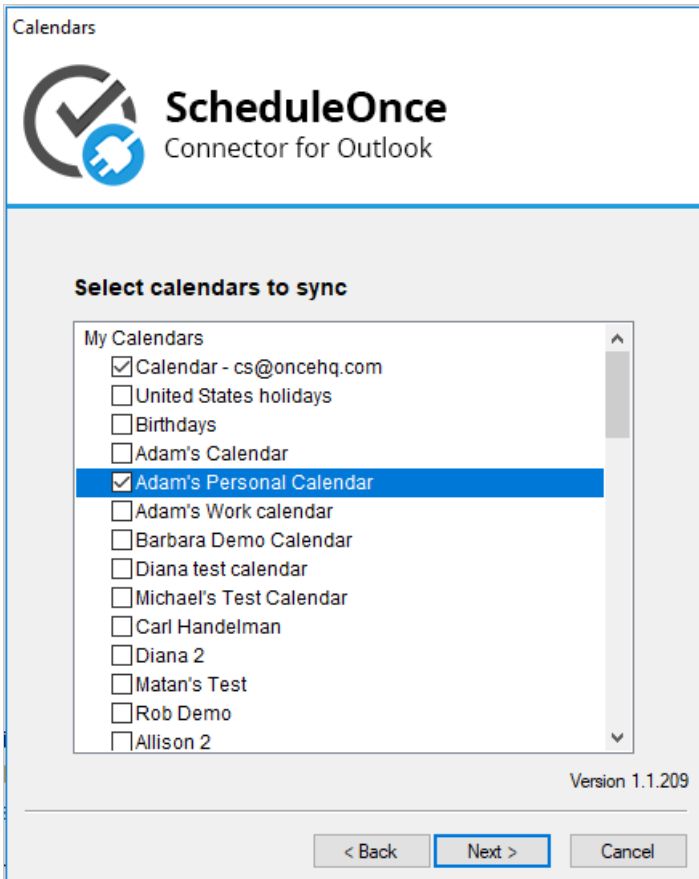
Calendars

ScheduleOnce
Connector for Outlook

Select calendars to sync

My Calendars
Calendar - cs@oncehq.com
United States holidays
Birthdays
Adam's Calendar
Adam's Personal Calendar
Adam's Work calendar
Barbara Demo Calendar
Diana test calendar
Michael's Test Calendar
Carl Handelman
Diana 2
Matan's Test
Rob Demo
Allison 2

Version 1.1.209

< Back
Next >
Cancel